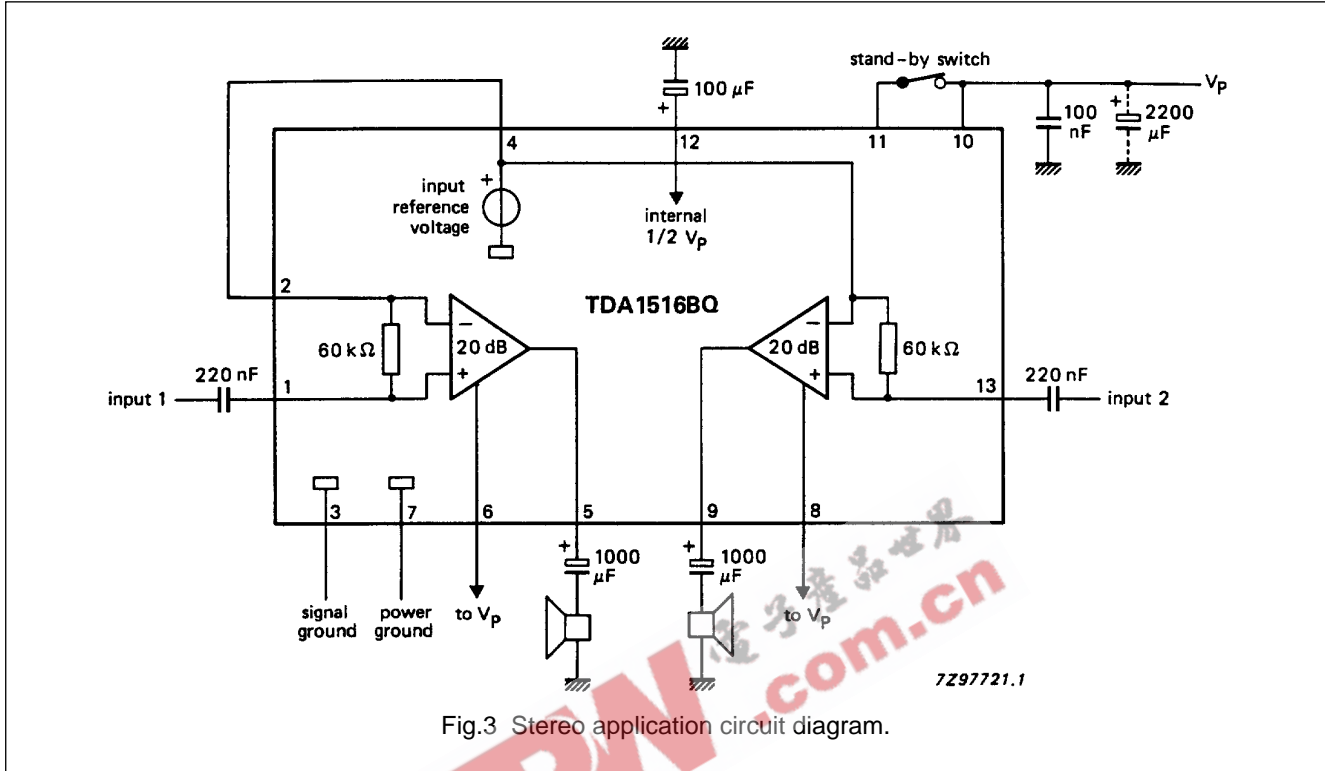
stand-by switch
$V_P$
100 µF
+
4
12
11
10
100 nF
+
2200 µF
input reference voltage
+
internal 1/2 $V_P$
2
TDA1516BQ
−
20 dB
+
60 kΩ
220 nF
input 1
1
−
20 dB
+
60 kΩ
13
220 nF
input 2
3
7
6
5
9
8
+
1000 µF
+
1000 µF
signal ground
power ground
to $V_P$
to $V_P$
7Z97721.1
电子产品世界
.com.cn
Fig.3 Stereo application circuit diagram.